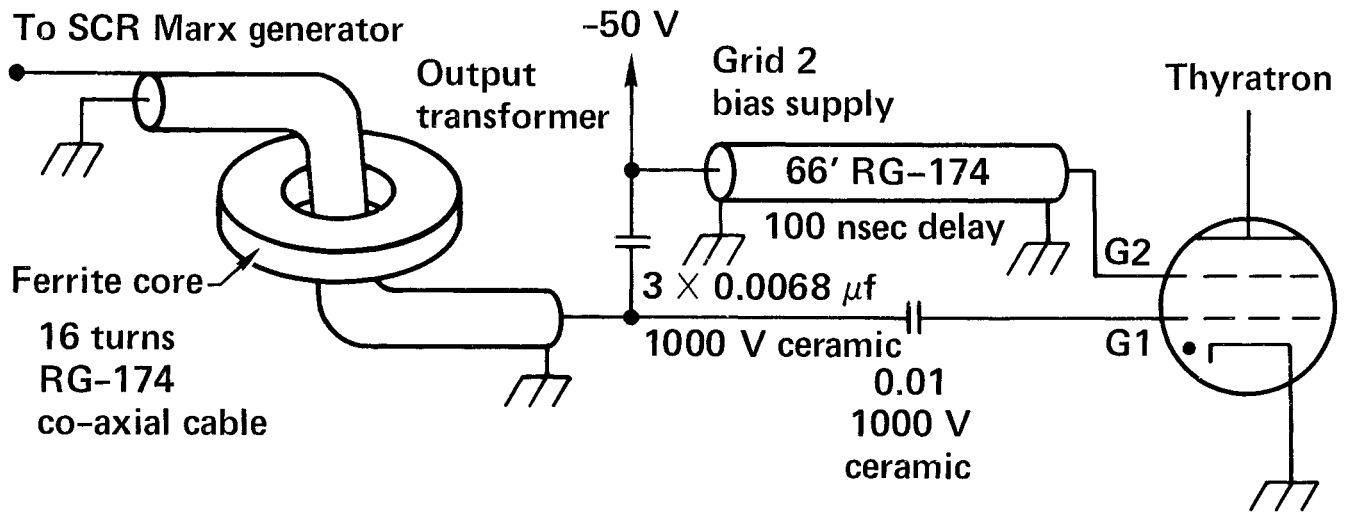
To SCR Marx generator

Output transformer

–50 V

Grid 2 bias supply

Thyratron

66′ RG–174

100 nsec delay

G2

Ferrite core

$3 \times 0.0068\ \mu f$

1000 V ceramic

16 turns RG–174 co–axial cable

0.01 1000 V ceramic

G1